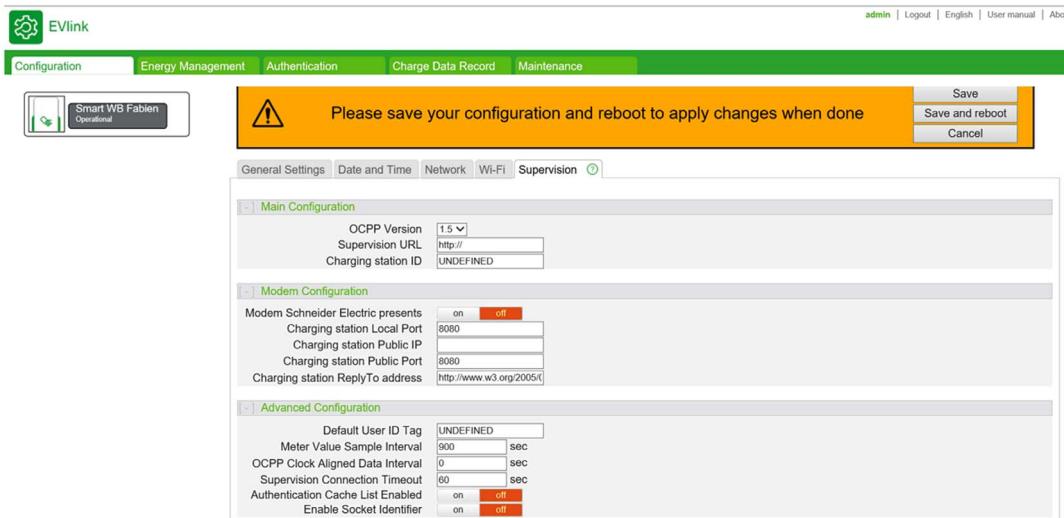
EVlink

admin | Logout | English | User manual | Abo

Configuration | Energy Management | Authentication | Charge Data Record | Maintenance

Smart WB Fabien
Operational

Please save your configuration and reboot to apply changes when done

Save
Save and reboot
Cancel

General Settings | Date and Time | Network | Wi-Fi | Supervision

Main Configuration

OCPP Version 1.5
Supervision URL http://
Charging station ID UNDEFINED

Modem Configuration

Modem Schneider Electric presents on off
Charging station Local Port 8080
Charging station Public IP
Charging station Public Port 8080
Charging station ReplyTo address http://www.w3.org/2005/(

Advanced Configuration

Default User ID Tag UNDEFINED
Meter Value Sample Interval 900 sec
OCPP Clock Aligned Data Interval 0 sec
Supervision Connection Timeout 60 sec
Authentication Cache List Enabled on off
Enable Socket Identifier on off